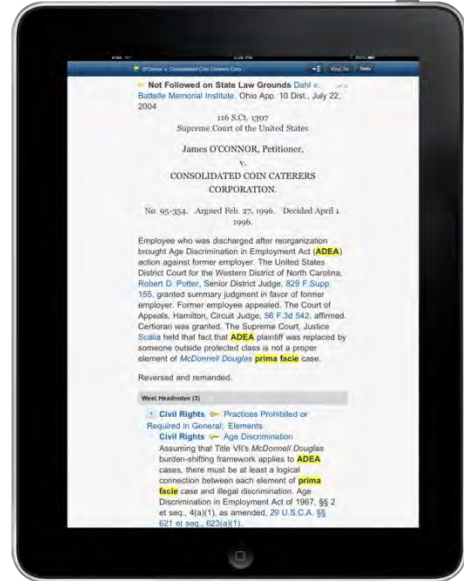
O'Connor v. Consolidated Coin Caterers Corp.

Not Followed on State Law Grounds Dahl v. Battelle Memorial Institute, Ohio App. 10 Dist., July 22, 2004

116 S.Ct. 1307
Supreme Court of the United States

James O'CONNOR, Petitioner,
v.
CONSOLIDATED COIN CATERERS CORPORATION.

No. 95-354. Argued Feb. 27, 1996. Decided April 1, 1996.

Employee who was discharged after reorganization brought Age Discrimination in Employment Act (ADEA) action against former employer. The United States District Court for the Western District of North Carolina, Robert D. Potter, Senior District Judge, 829 F.Supp. 155, granted summary judgment in favor of former employer. Former employee appealed. The Court of Appeals, Hamilton, Circuit Judge, 56 F.3d 542, affirmed. Certiorari was granted. The Supreme Court, Justice Scalia held that fact that ADEA plaintiff was replaced by someone outside protected class is not a proper element of McDonnell Douglas prima facie case.

Reversed and remanded.

West Headnotes (3)

1 Civil Rights Practices Prohibited or Required in General; Elements
Civil Rights Age Discrimination
Assuming that Title VII's McDonnell Douglas burden-shifting framework applies to ADEA cases, there must be at least a logical connection between each element of prima facie case and illegal discrimination. Age Discrimination in Employment Act of 1967, §§ 2 et seq., 4(a)(1), as amended, 29 U.S.C.A. §§ 621 et seq., 623(a)(1).